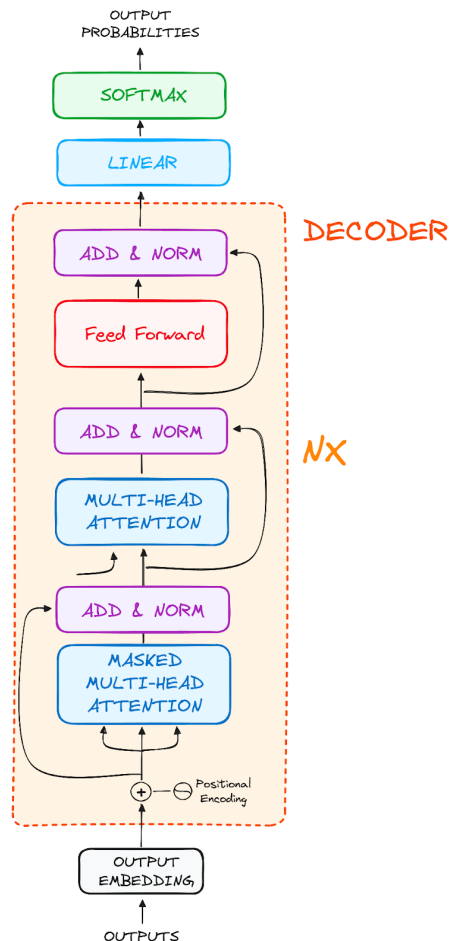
OUTPUT PROBABILITIES

SOFTMAX

LINEAR

DECODER

ADD & NORM

Feed Forward

ADD & NORM

NX

MULTI-HEAD ATTENTION

ADD & NORM

MASKED MULTI-HEAD ATTENTION

$+$

Positional Encoding

OUTPUT EMBEDDING

OUTPUTS